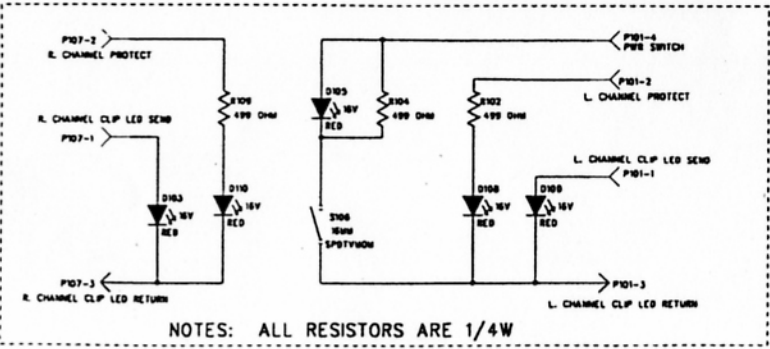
P107-2
R. CHANNEL PROTECT

R109
499 OHM

R. CHANNEL CLIP LED SEND
P107-1

D103
16V
RED

D110
16V
RED

P107-3
R. CHANNEL CLIP LED RETURN

D105
16V
RED

R104
499 OHM

S106
16MM
SPDTVMOM

P101-4
PWR SWITCH

P101-2
L. CHANNEL PROTECT

R102
499 OHM

L. CHANNEL CLIP LED SEND
P101-1

D108
16V
RED

D109
16V
RED

P101-3
L. CHANNEL CLIP LED RETURN

NOTES: ALL RESISTORS ARE 1/4W